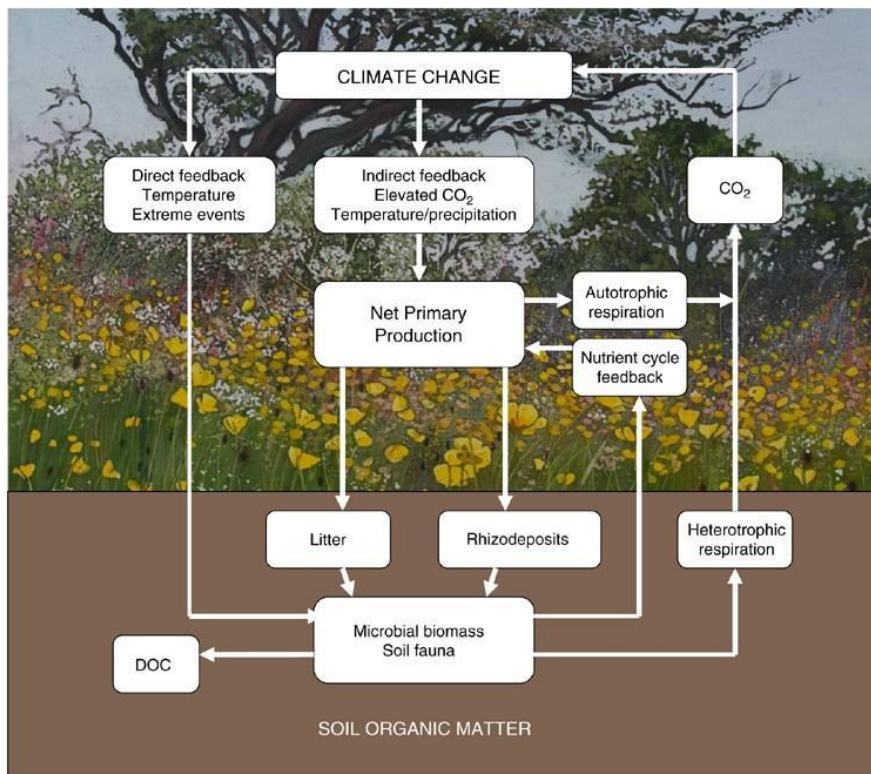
CLIMATE CHANGE

Direct feedback
Temperature
Extreme events

Indirect feedback
Elevated $CO_2$
Temperature/precipitation

$CO_2$

Net Primary Production

Autotrophic respiration

Nutrient cycle feedback

Litter

Rhizodeposits

Heterotrophic respiration

Microbial biomass
Soil fauna

DOC

SOIL ORGANIC MATTER